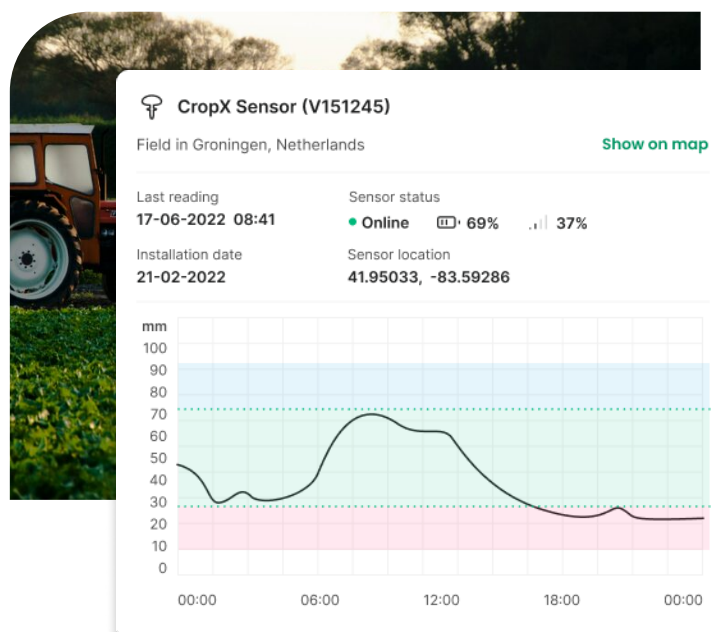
CropX Sensor (V151245)

Field in Groningen, Netherlands

Show on map

Last reading
17-06-2022 08:41

Sensor status
Online 69% 37%

Installation date
21-02-2022

Sensor location
41.95033, -83.59286

mm
100
90
80
70
60
50
40
30
20
10
0

00:00 06:00 12:00 18:00 00:00